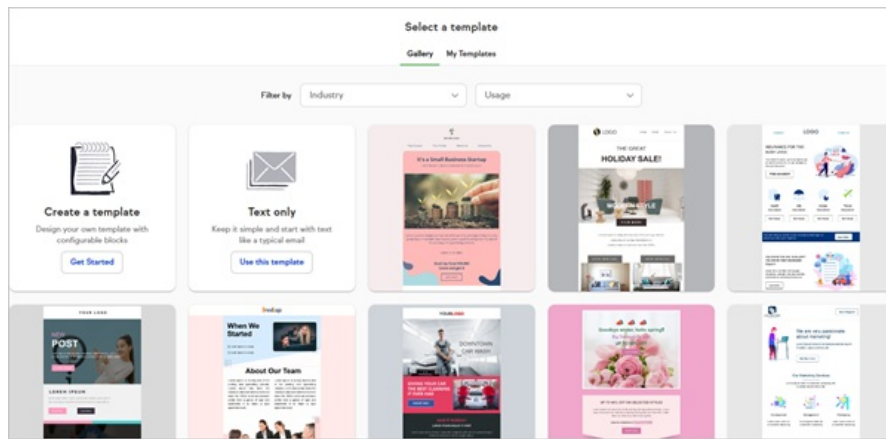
Select a template

Gallery My Templates

Filter by Industry Usage

Create a template
Design your own template with configurable blocks
Get Started

Text only
Keep it simple and start with text like a typical email
Use this template

It's a Small Business Startup

LOGO
THE GREAT
HOLIDAY SALE!
MODERN STYLE
SHOP NOW

LOGO

YOUR LOGO
NEW
POST
LOREM IPSUM

When We Started
About Our Team

YOURLOGO
DOWNTOWN
CAR WASH
GIVING YOUR CAR THE BEST CLEANING IT DESERVES
BOOK NOW

We are very passionate about marketing!